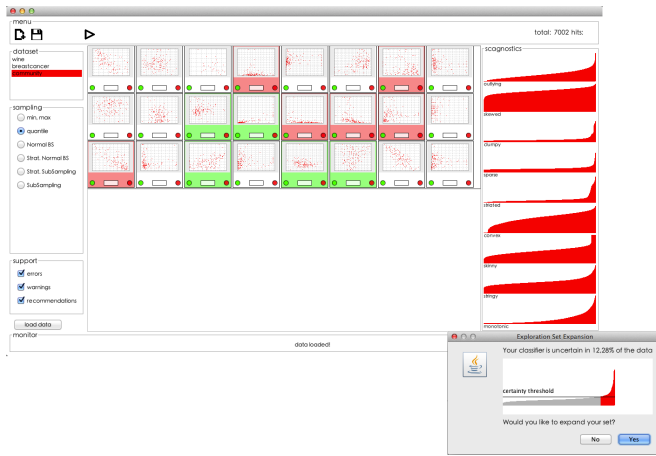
menu

total: 7002 hits:

dataset
wine
breastcancer
community

sampling
min, max
quantile
Normal BS
Strat. Normal BS
Strat. SubSampling
SubSampling

support
errors
warnings
recommendations

load data

scagnostics
outlying
skewed
clumpy
sparse
striated
convex
skinny
stringy
monotonic

monitor
data loaded!

Exploration Set Expansion
Your classifier is uncertain in 12.28% of the data
certainty threshold
Would you like to expand your set?
No
Yes